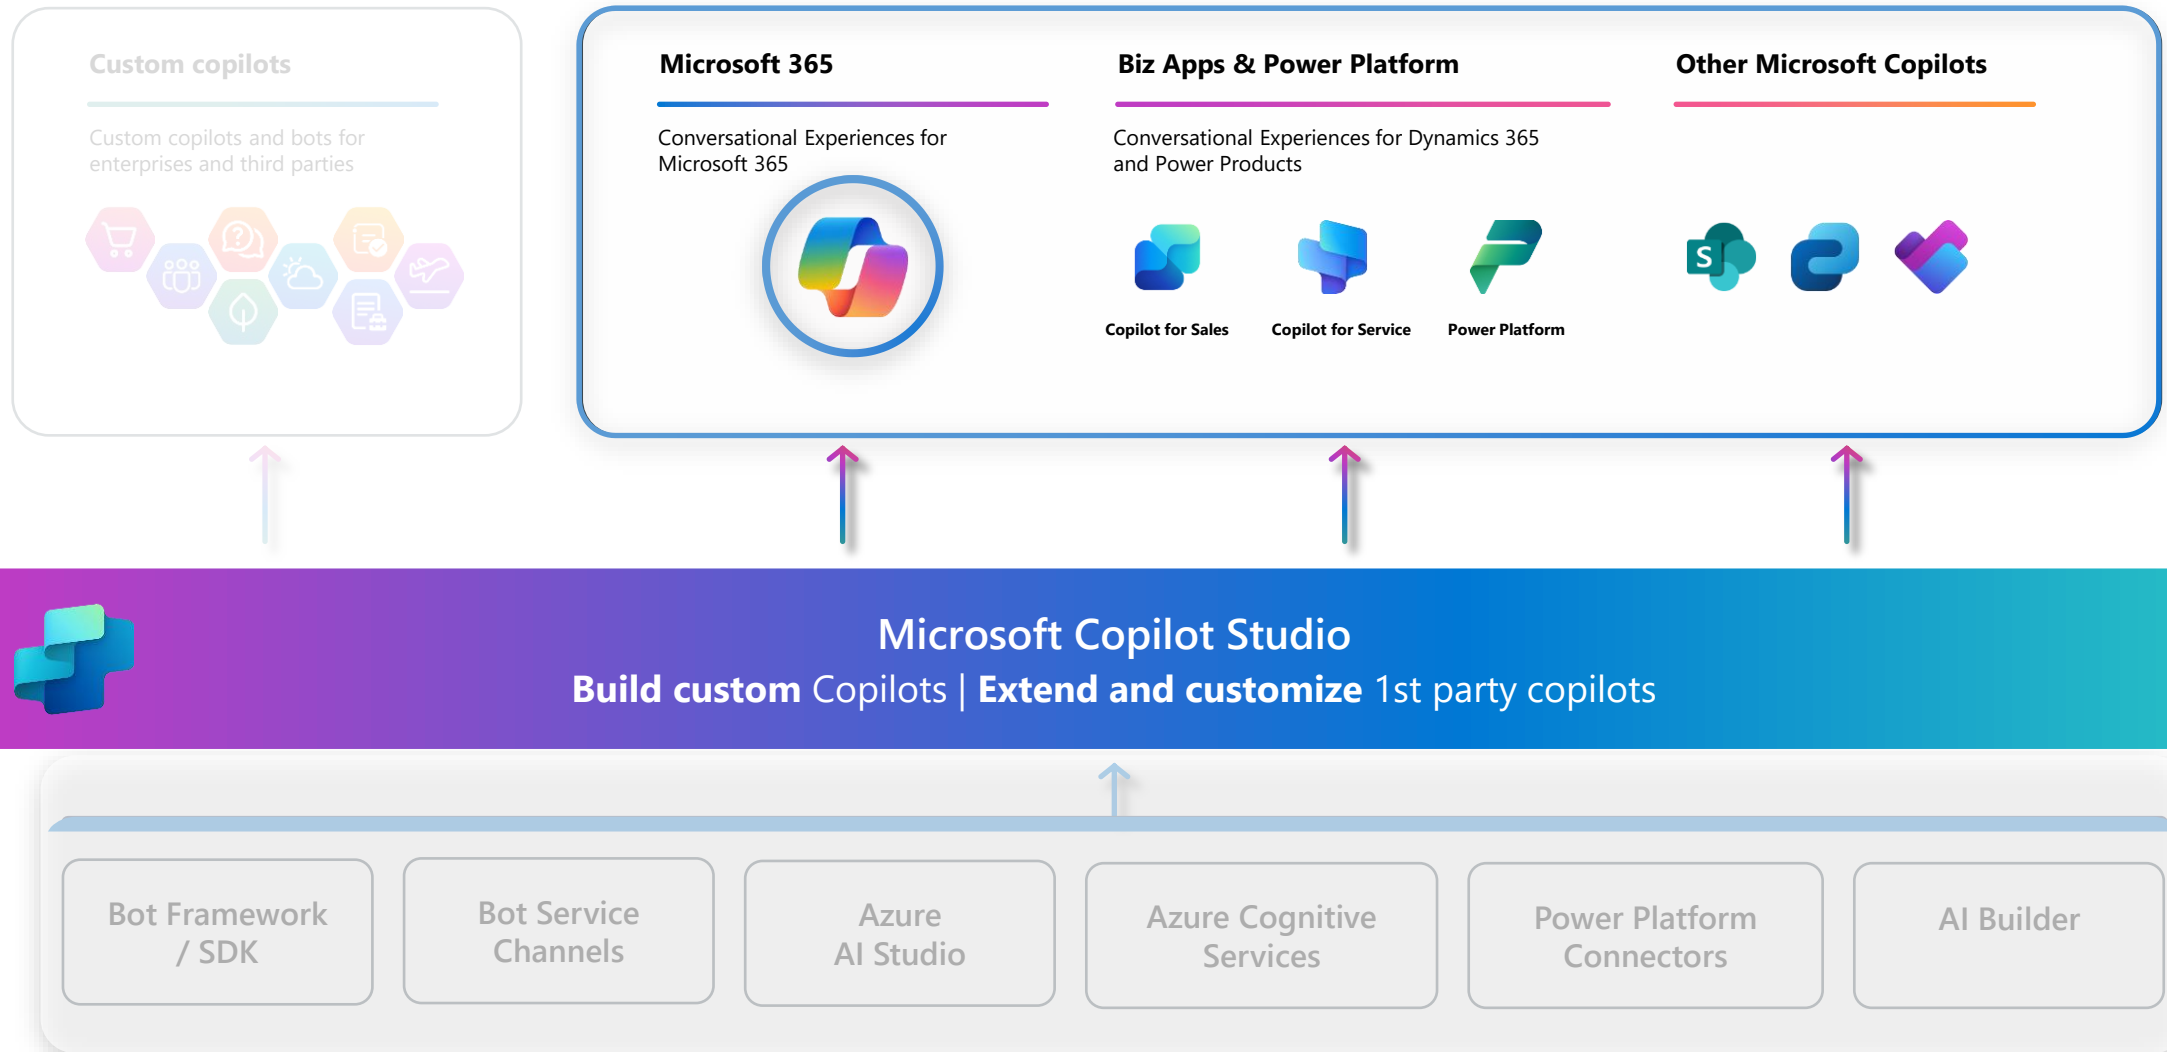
Custom copilots

Custom copilots and bots for enterprises and third parties

Microsoft 365

Conversational Experiences for Microsoft 365

Biz Apps & Power Platform

Conversational Experiences for Dynamics 365 and Power Products

Copilot for Sales

Copilot for Service

Power Platform

Other Microsoft Copilots

S

Microsoft Copilot Studio

**Build custom** Copilots | **Extend and customize** 1st party copilots

Bot Framework / SDK

Bot Service Channels

Azure AI Studio

Azure Cognitive Services

Power Platform Connectors

AI Builder